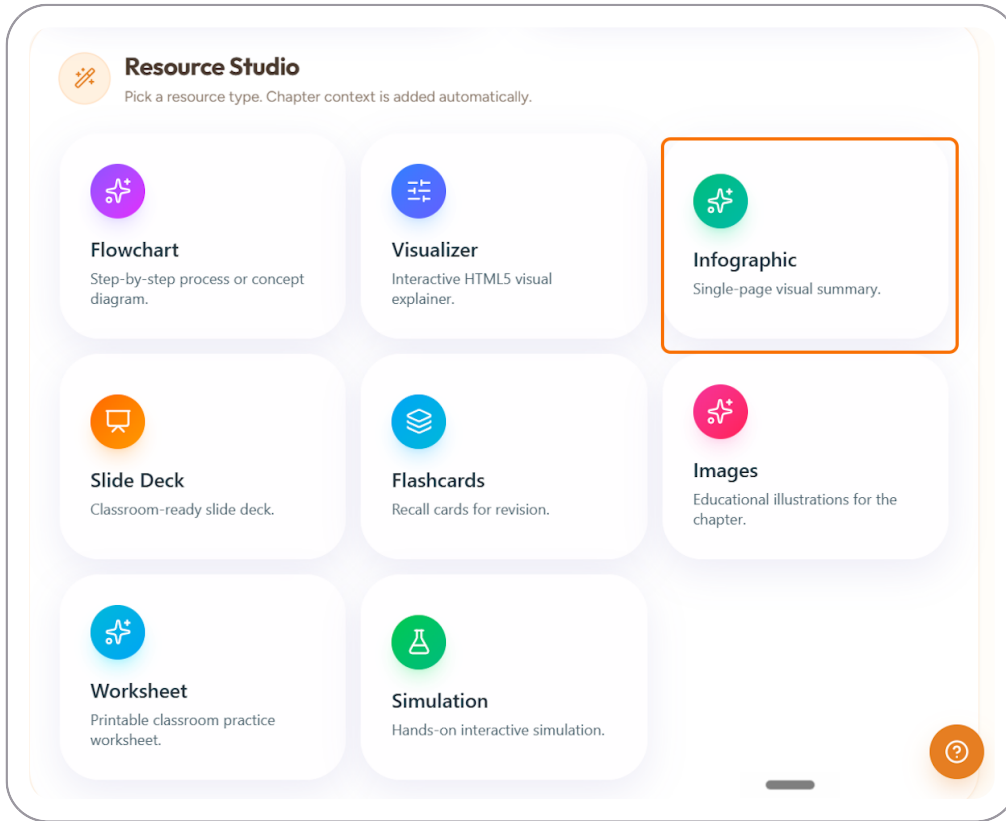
Resource Studio
Pick a resource type. Chapter context is added automatically.

Flowchart
Step-by-step process or concept diagram.

Visualizer
Interactive HTML5 visual explainer.

Infographic
Single-page visual summary.

Slide Deck
Classroom-ready slide deck.

Flashcards
Recall cards for revision.

Images
Educational illustrations for the chapter.

Worksheet
Printable classroom practice worksheet.

Simulation
Hands-on interactive simulation.